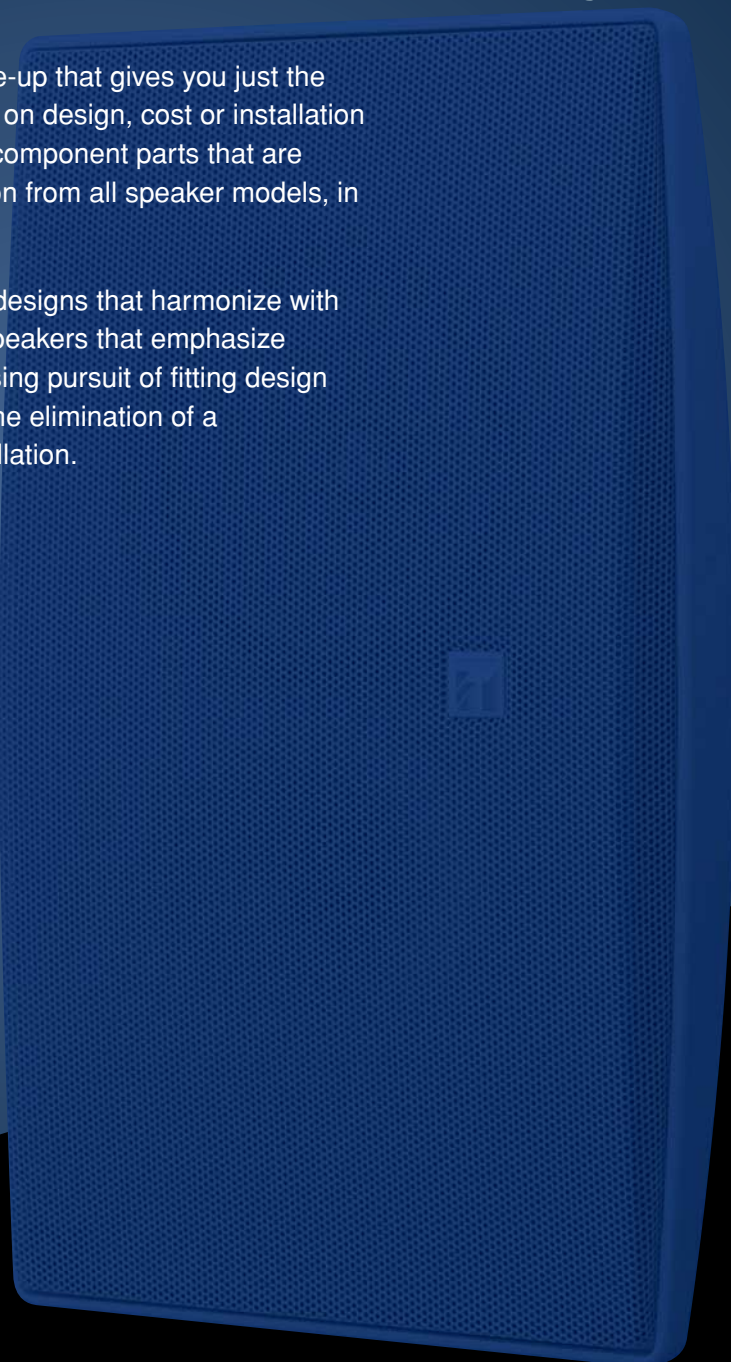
e-up that gives you just the on design, cost or installation component parts that are n from all speaker models, in

designs that harmonize with peakers that emphasize sing pursuit of fitting design he elimination of a llation.